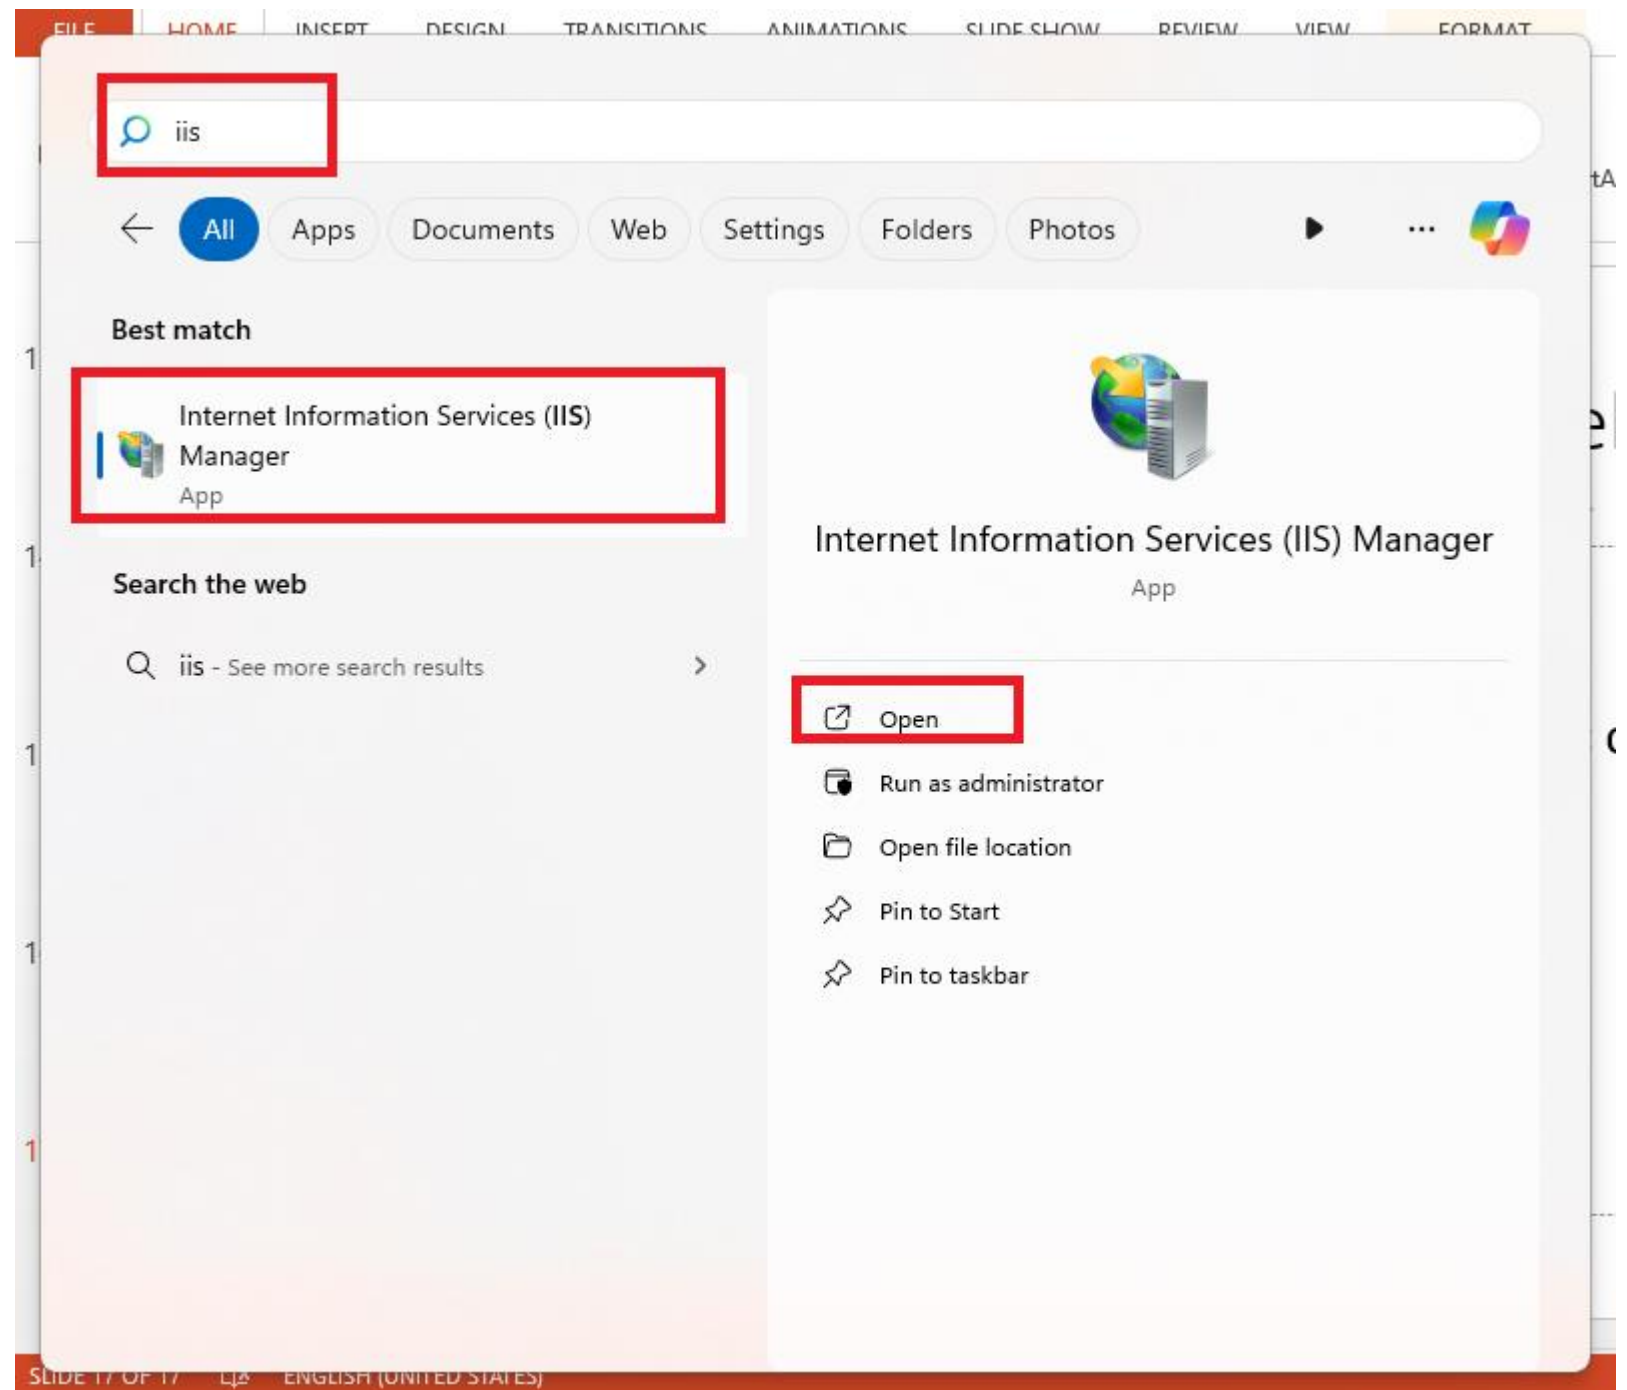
FILE HOME INSERT DESIGN TRANSITIONS ANIMATIONS SLIDE SHOW REVIEW VIEW FORMAT

iis

All Apps Documents Web Settings Folders Photos ...

Best match

Internet Information Services (IIS) Manager
App

Search the web

iis - See more search results

Internet Information Services (IIS) Manager
App

Open
Run as administrator
Open file location
Pin to Start
Pin to taskbar

SLIDE 17 OF 17 ENGLISH (UNITED STATES)